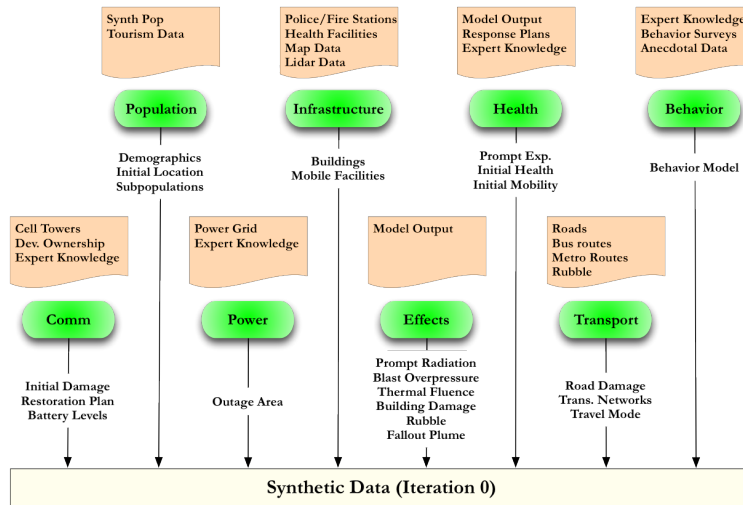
Synth Pop
Tourism Data

Police/Fire Stations
Health Facilities
Map Data
Lidar Data

Model Output
Response Plans
Expert Knowledge

Expert Knowledge
Behavior Surveys
Anecdotal Data

Population

Infrastructure

Health

Behavior

Demographics
Initial Location
Subpopulations

Buildings
Mobile Facilities

Prompt Exp.
Initial Health
Initial Mobility

Behavior Model

Cell Towers
Dev. Ownership
Expert Knowledge

Power Grid
Expert Knowledge

Model Output

Roads
Bus routes
Metro Routes
Rubble

Comm

Power

Effects

Transport

Initial Damage
Restoration Plan
Battery Levels

Outage Area

Prompt Radiation
Blast Overpressure
Thermal Fluence
Building Damage
Rubble
Fallout Plume

Road Damage
Trans. Networks
Travel Mode

Synthetic Data (Iteration 0)